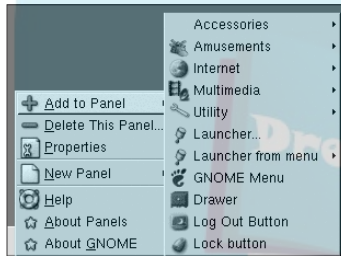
Add to Panel
Delete This Panel...
Properties
New Panel
Help
About Panels
About GNOME

Accessories
Amusements
Internet
Multimedia
Utility
Launcher...
Launcher from menu
GNOME Menu
Drawer
Log Out Button
Lock button